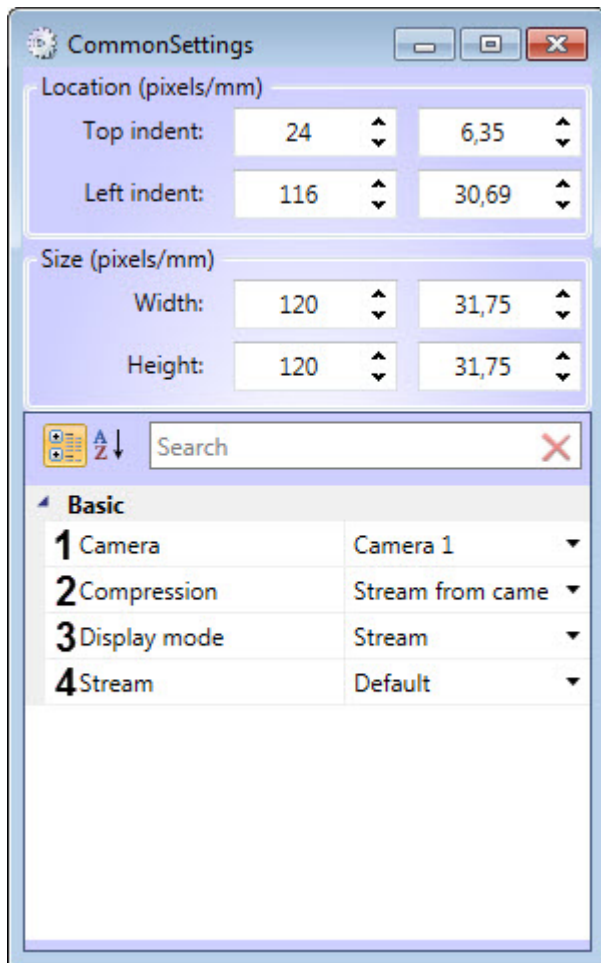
CommonSettings

Location (pixels/mm)

Top indent: 24 6,35

Left indent: 116 30,69

Size (pixels/mm)

Width: 120 31,75

Height: 120 31,75

A Z

Search

Basic

| | |
|---|---|
| 1 Camera | Camera 1 |
| 2 Compression | Stream from came |
| 3 Display mode | Stream |
| 4 Stream | Default |